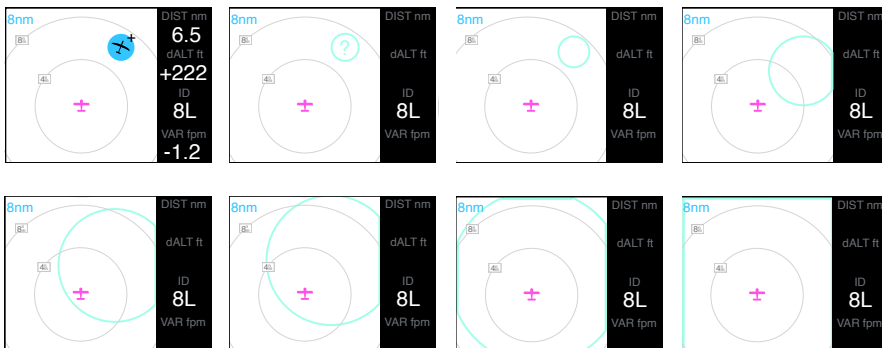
8nm
8
4
DIST nm
6.5
dALT ft
+222
ID
8L
VAR fpm
-1.2

8nm
8
4
?
DIST nm
dALT ft
ID
8L
VAR fpm

8nm
8
4
DIST nm
dALT ft
ID
8L
VAR fpm

8nm
8
4
DIST nm
dALT ft
ID
8L
VAR fpm

8nm
8
4
DIST nm
dALT ft
ID
8L
VAR fpm

8nm
8
4
DIST nm
dALT ft
ID
8L
VAR fpm

8nm
8
4
DIST nm
dALT ft
ID
8L
VAR fpm

8nm
8
4
DIST nm
dALT ft
ID
8L
VAR fpm